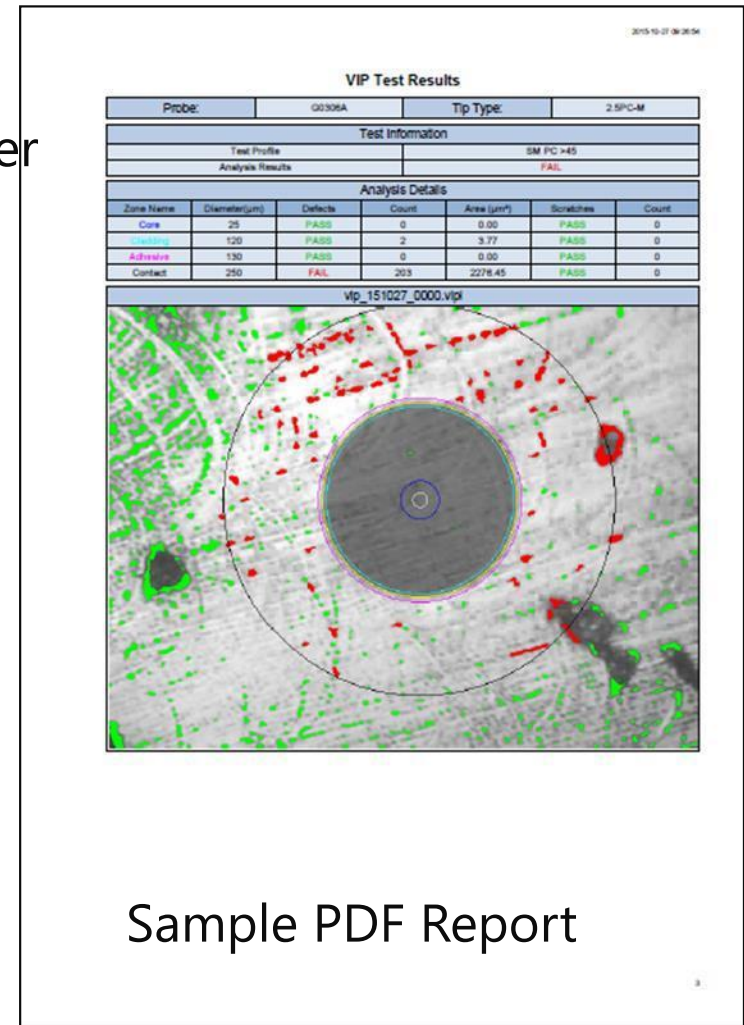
er

2015-10-27 09:26:54

VIP Test Results

| Probe: | G0306A | Tip Type: | 2.5PC-M |
|---|---|---|---|

Test Information

| Test Profile | SM PC >45 |
|---|---|
| Analysis Results | FAIL |

Analysis Details

| Zone Name | Diameter(μm) | Defects | Count | Area (μm²) | Scratches | Count |
|---|---|---|---|---|---|---|
| Core | 25 | PASS | 0 | 0.00 | PASS | 0 |
| Cladding | 120 | PASS | 2 | 3.77 | PASS | 0 |
| Adhesive | 130 | PASS | 0 | 0.00 | PASS | 0 |
| Contact | 250 | FAIL | 203 | 2276.45 | PASS | 0 |

vip_151027_0000.vipi

Sample PDF Report

3